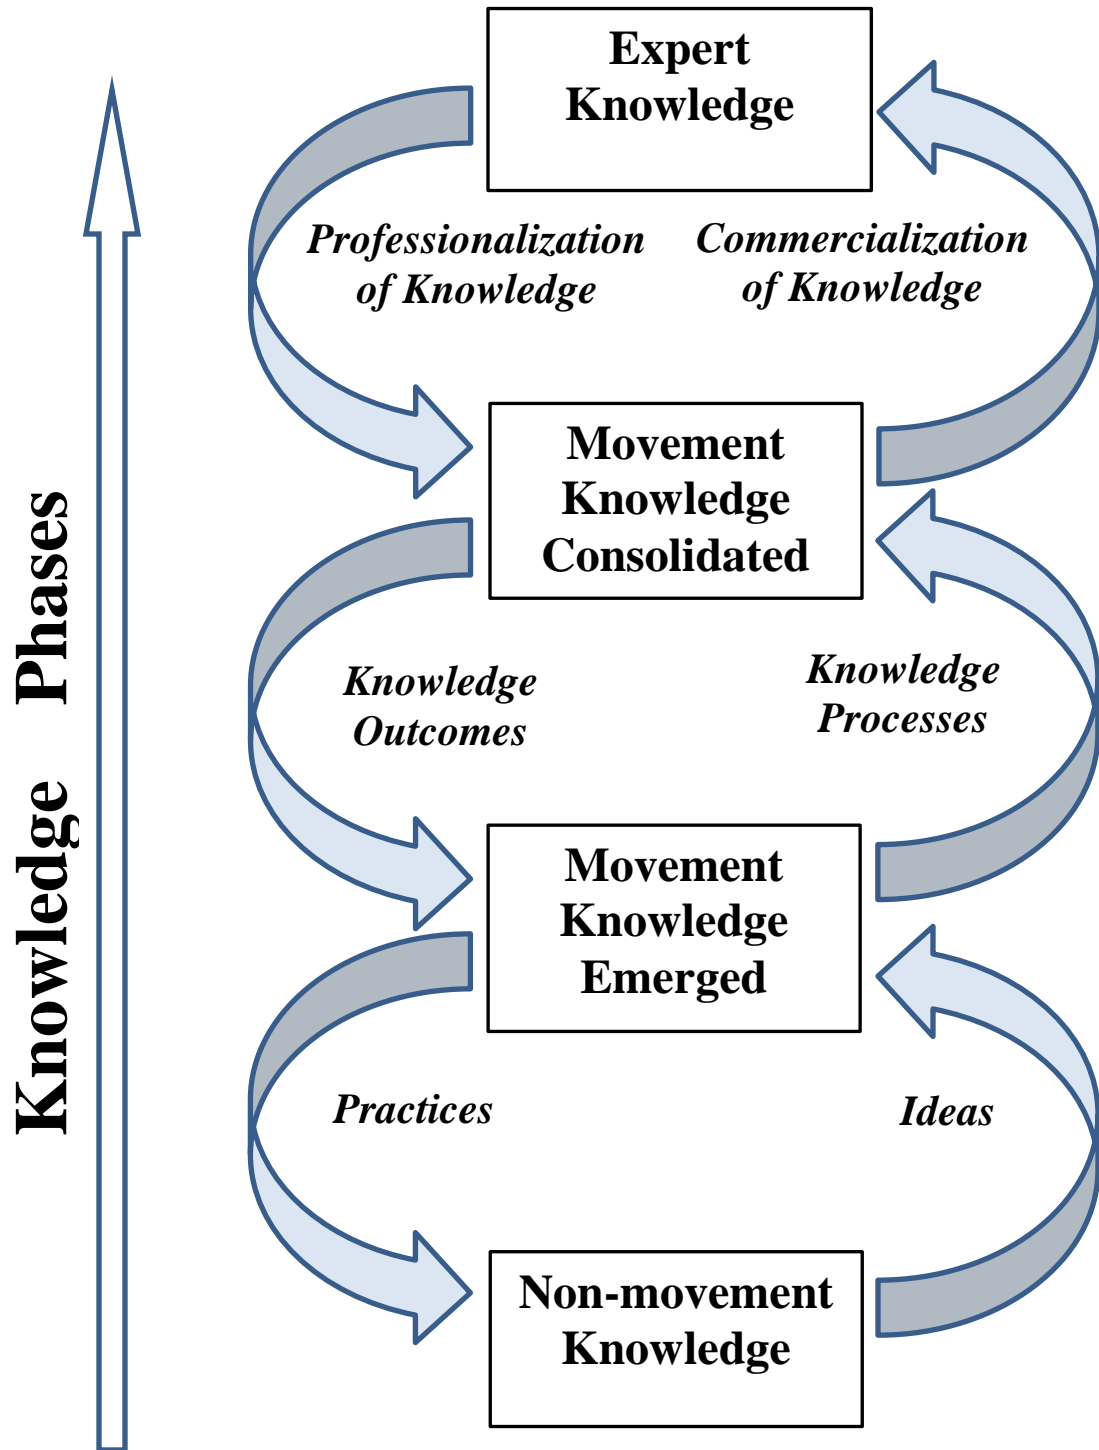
Knowledge Phases

Expert Knowledge

Professionalization of Knowledge

Commercialization of Knowledge

Movement Knowledge Consolidated

Knowledge Outcomes

Knowledge Processes

Movement Knowledge Emerged

Practices

Ideas

Non-movement Knowledge